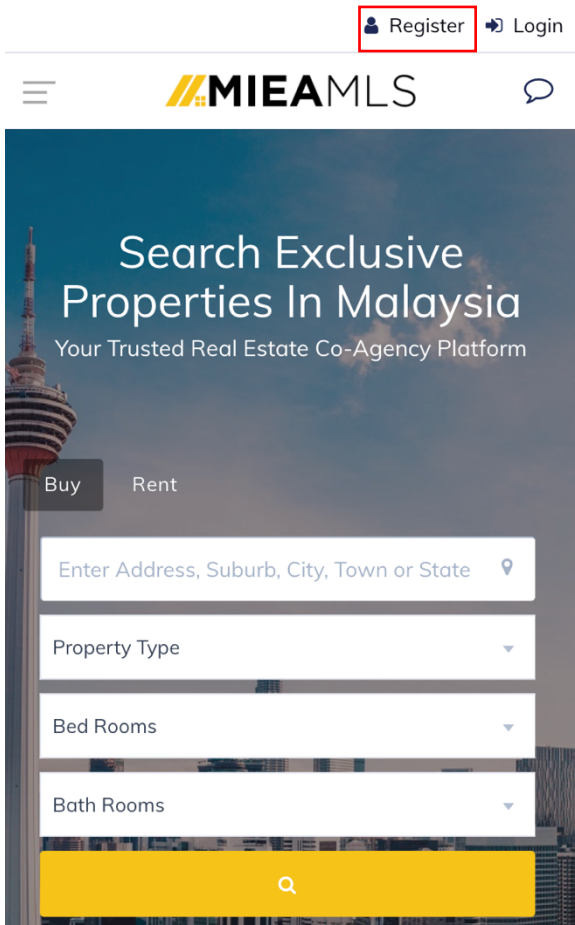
Register Login

MIEAMLS

Search Exclusive Properties In Malaysia
Your Trusted Real Estate Co-Agency Platform

Buy Rent

Enter Address, Suburb, City, Town or State

Property Type

Bed Rooms

Bath Rooms